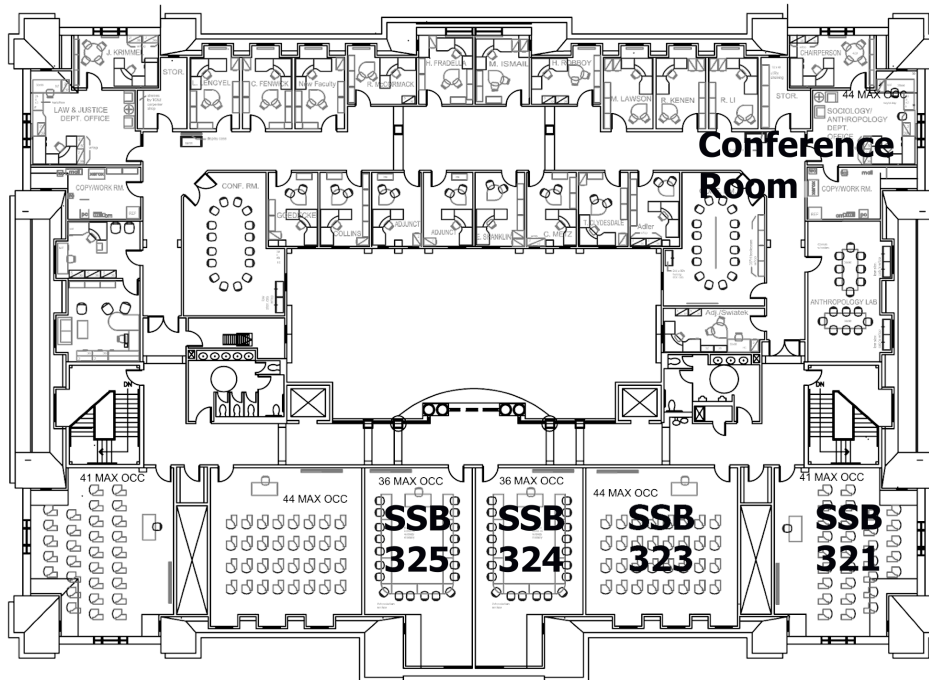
J. KRIMMEL
STOR.
ENGYEL
C. FENWICK
New Faculty
R. MCCORMACK
H. FRADELLA
M. ISMAIL
H. ROBBOY
CHAIRPERSON
44 MAX OCC
LAW & JUSTICE DEPT. OFFICE
M. LAWSON
R. KENEN
R. LI
STOR.
SOCIOLOGY/ ANTHROPOLOGY DEPT. OFFICE
Conference Room
COPY/WORK RM.
CONF. RM.
GREENAXE
COLLINS
ADJUNCT
ADJUNCT
C. SHANKLIN
C. METZ
T. CLYDESDALE
Adler
COPY/WORK RM.
ANTHROPOLOGY LAB
Adj./Swiatek
DN
DN
41 MAX OCC
44 MAX OCC
36 MAX OCC
SSB 325
36 MAX OCC
SSB 324
44 MAX OCC
SSB 323
41 MAX OCC
SSB 321